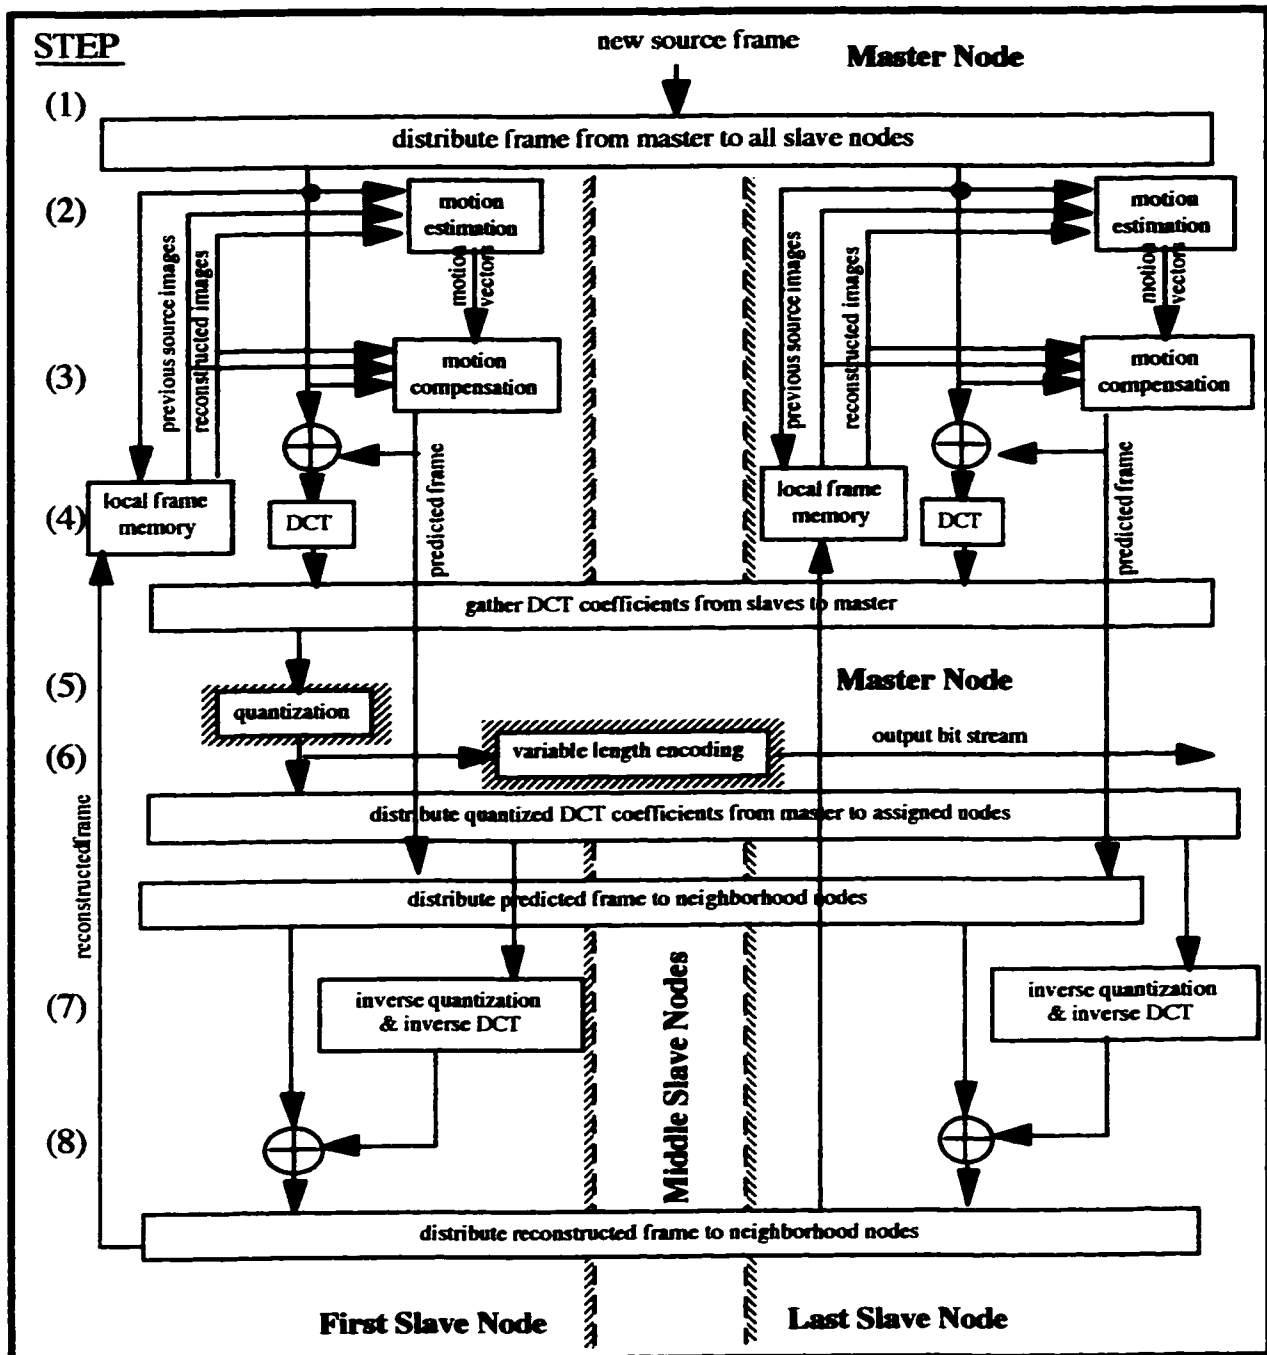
STEP

new source frame

Master Node

(1)

distribute frame from master to all slave nodes

(2)

motion estimation

previous source images

reconstructed images

motion vectors

motion estimation

previous source images

reconstructed images

motion vectors

(3)

motion compensation

motion compensation

predicted frame

predicted frame

(4)

local frame memory

DCT

local frame memory

DCT

gather DCT coefficients from slaves to master

(5)

quantization

Master Node

(6)

variable length encoding

output bit stream

reconstructed frame

distribute quantized DCT coefficients from master to assigned nodes

distribute predicted frame to neighborhood nodes

(7)

inverse quantization & inverse DCT

Middle Slave Nodes

inverse quantization & inverse DCT

(8)

distribute reconstructed frame to neighborhood nodes

First Slave Node

Last Slave Node